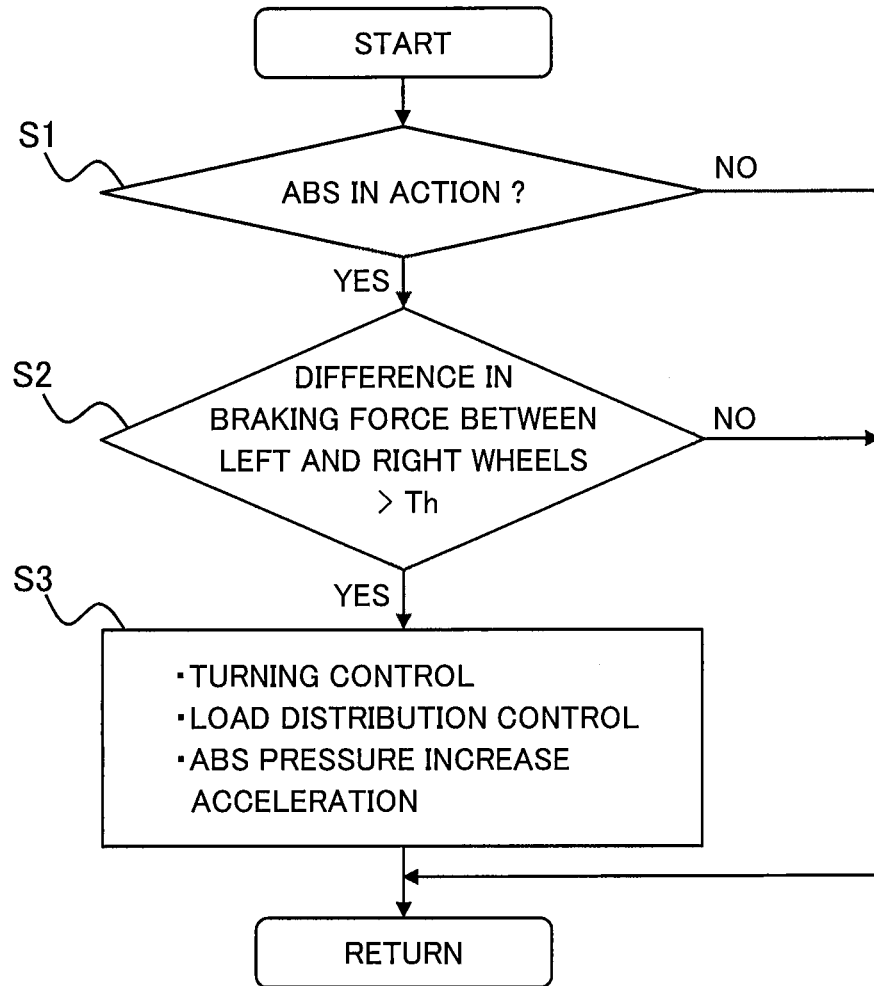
START

S1

ABS IN ACTION ?

NO

YES

S2

DIFFERENCE IN BRAKING FORCE BETWEEN LEFT AND RIGHT WHEELS > Th

NO

S3

YES

・TURNING CONTROL
・LOAD DISTRIBUTION CONTROL
・ABS PRESSURE INCREASE ACCELERATION

RETURN